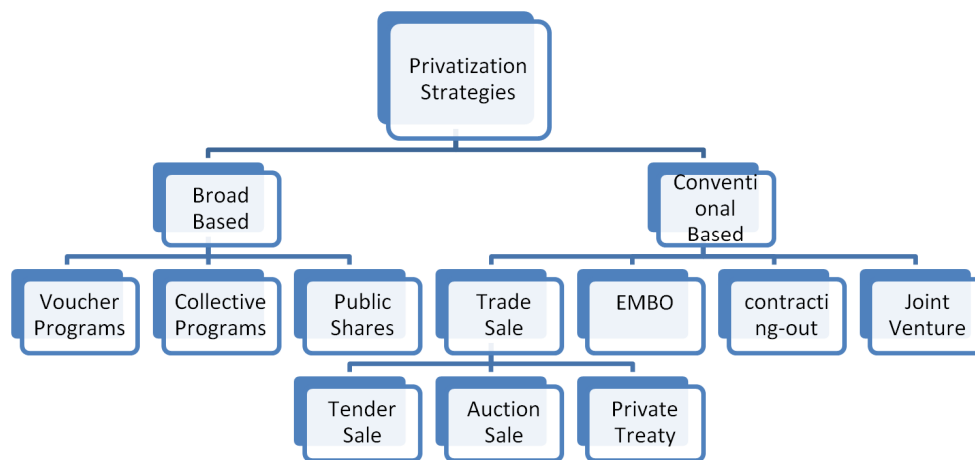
Privatization Strategies

Broad Based

Conventional Based

Voucher Programs

Collective Programs

Public Shares

Trade Sale

EMBO

contracting-out

Joint Venture

Tender Sale

Auction Sale

Private Treaty